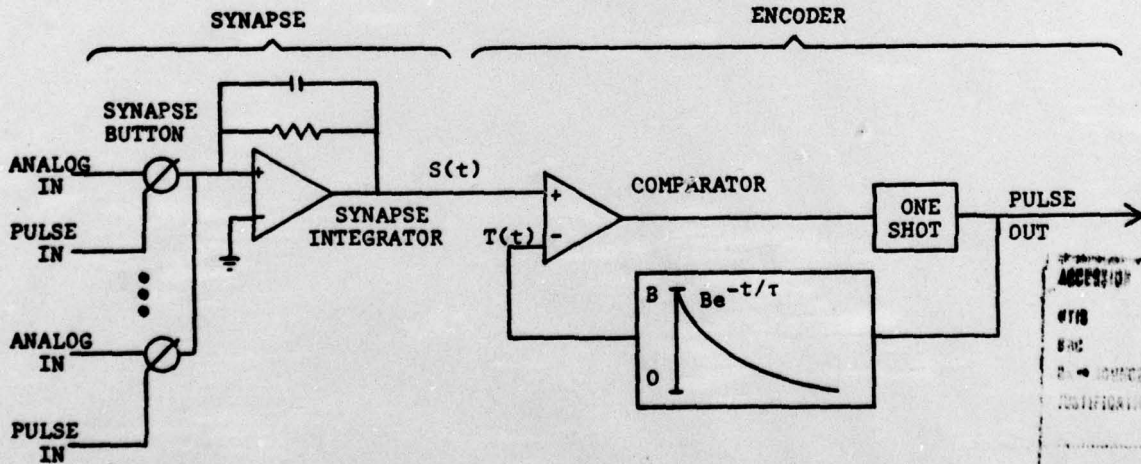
SYNAPSE

ENCODER

SYNAPSE BUTTON

ANALOG IN

PULSE IN

ANALOG IN

PULSE IN

+

-

SYNAPSE INTEGRATOR

S(t)

+

T(t) -

COMPARATOR

ONE SHOT

PULSE OUT

B

$Be^{-t/\tau}$

0

ACCESSION

NTIS

DDC

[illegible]

JUSTIFICATION